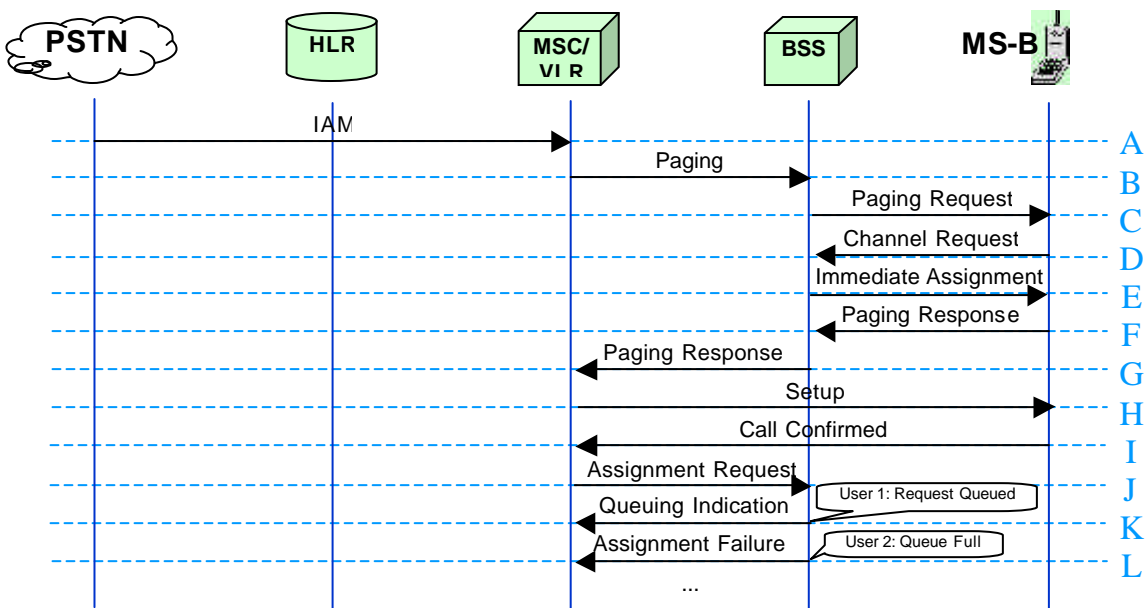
PSTN

HLR

MSC/ VLR

BSS

MS-B

IAM

A

Paging

B

Paging Request

C

Channel Request

D

Immediate Assignment

E

Paging Response

F

Paging Response

G

Setup

H

Call Confirmed

I

Assignment Request

J

User 1: Request Queued

Queuing Indication

K

User 2: Queue Full

Assignment Failure

L

...